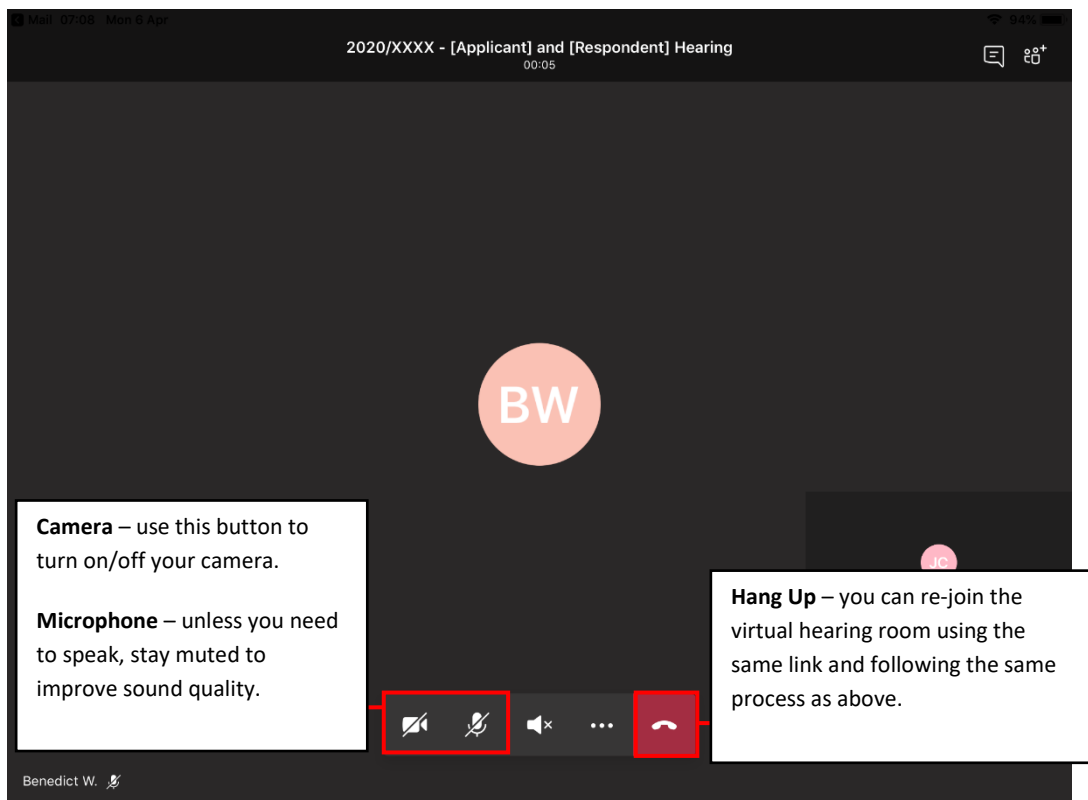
Mail 07:08 Mon 6 Apr

94%

2020/XXXX - [Applicant] and [Respondent] Hearing
00:05

BW

JC

**Camera** – use this button to turn on/off your camera.

**Microphone** – unless you need to speak, stay muted to improve sound quality.

**Hang Up** – you can re-join the virtual hearing room using the same link and following the same process as above.

Benedict W.